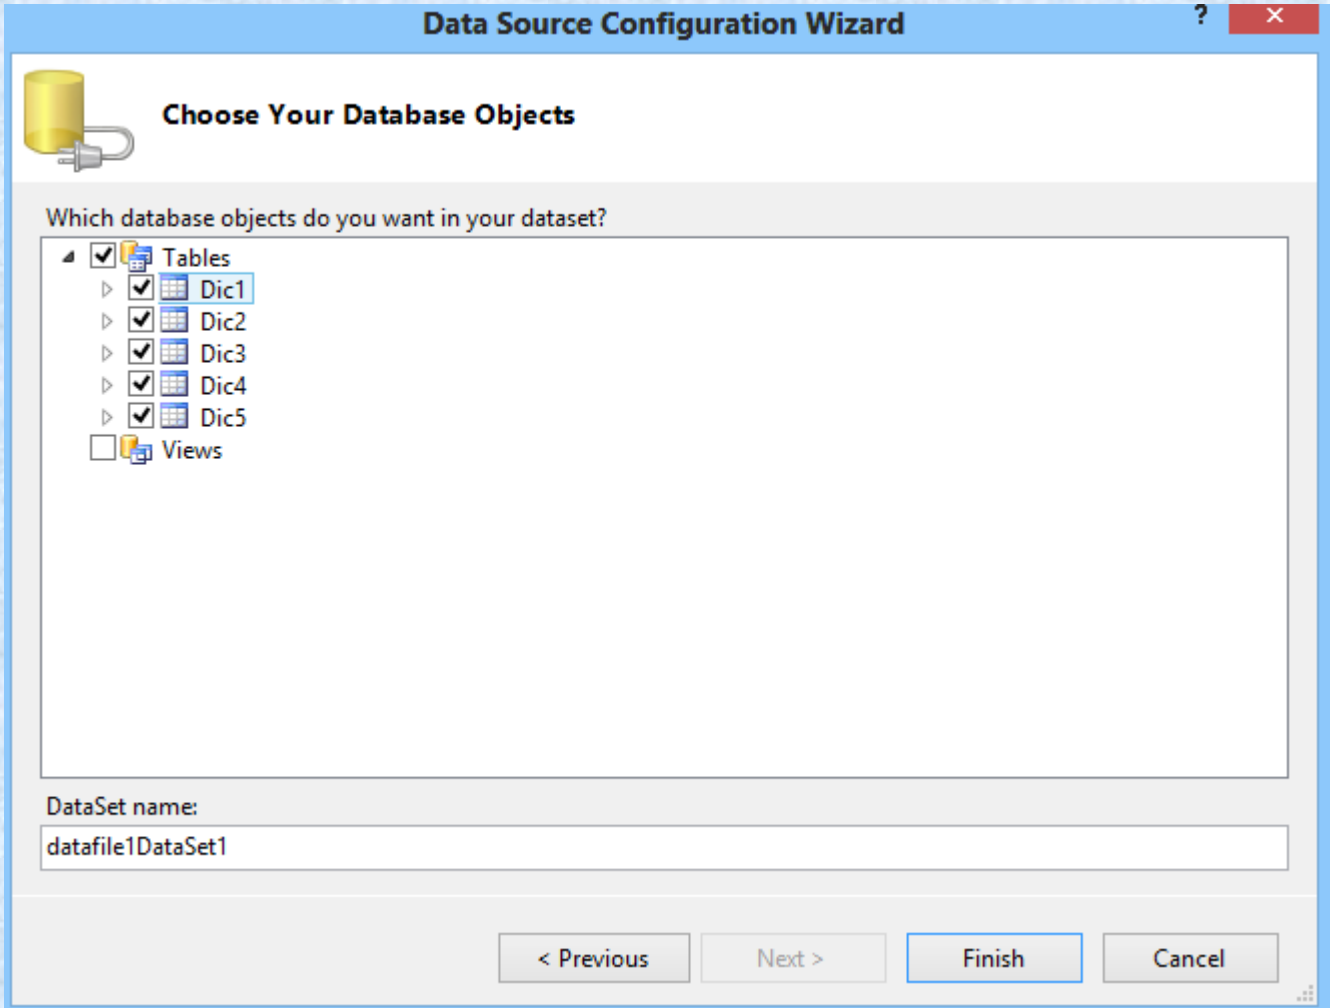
Data Source Configuration Wizard

?

Choose Your Database Objects

Which database objects do you want in your dataset?

Tables
Dic1
Dic2
Dic3
Dic4
Dic5
Views

DataSet name:

datafile1DataSet1

< Previous

Next >

Finish

Cancel